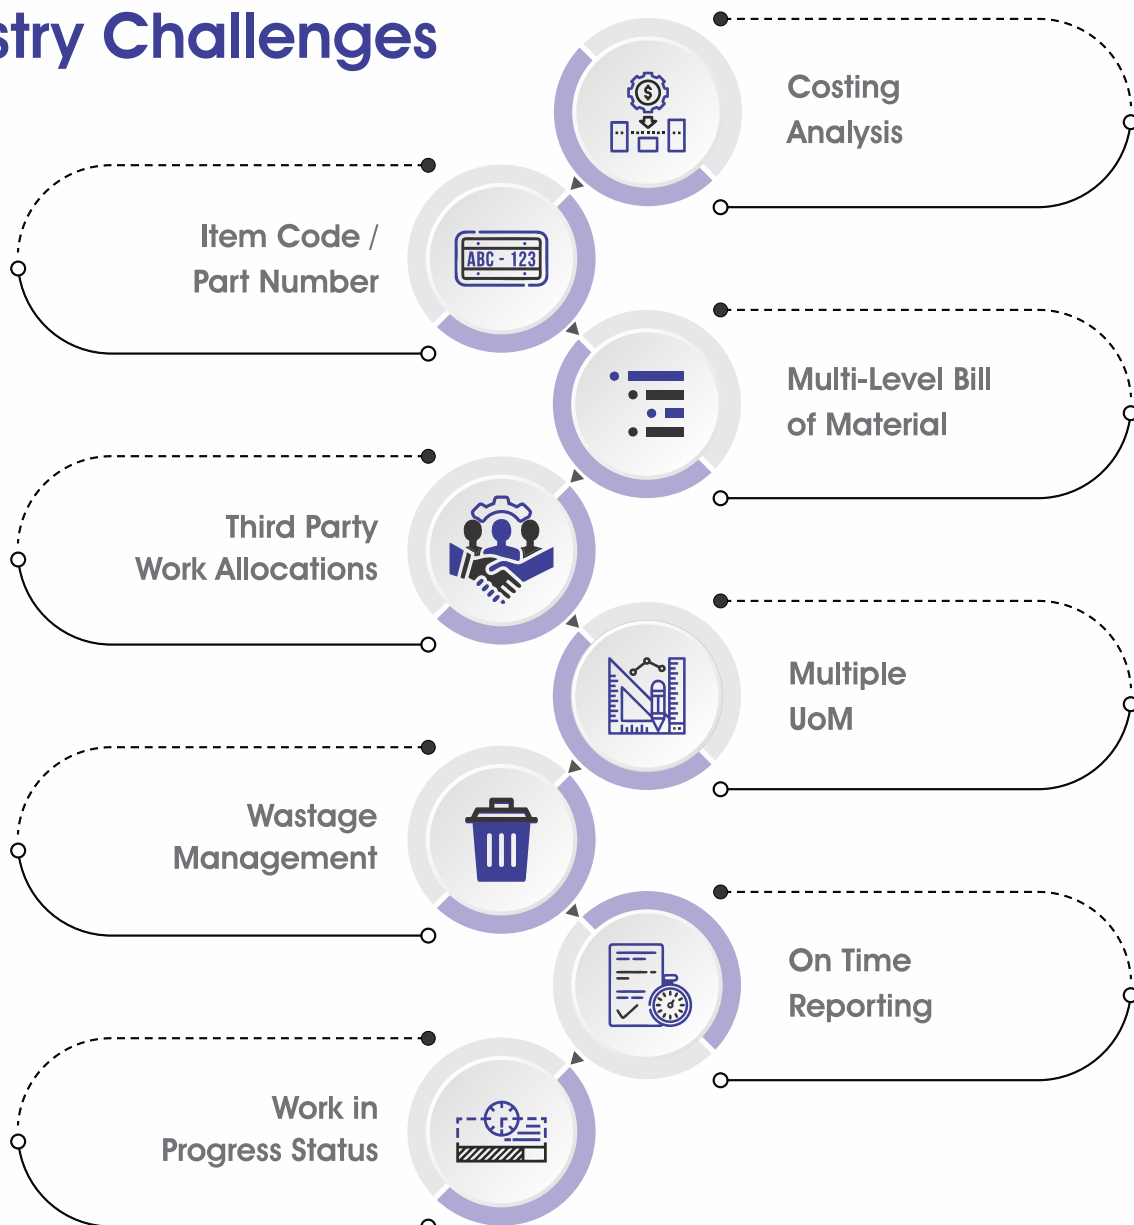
stry Challenges

Costing Analysis

Item Code / Part Number

ABC - 123

Multi-Level Bill of Material

Third Party Work Allocations

Multiple UoM

Wastage Management

On Time Reporting

Work in Progress Status